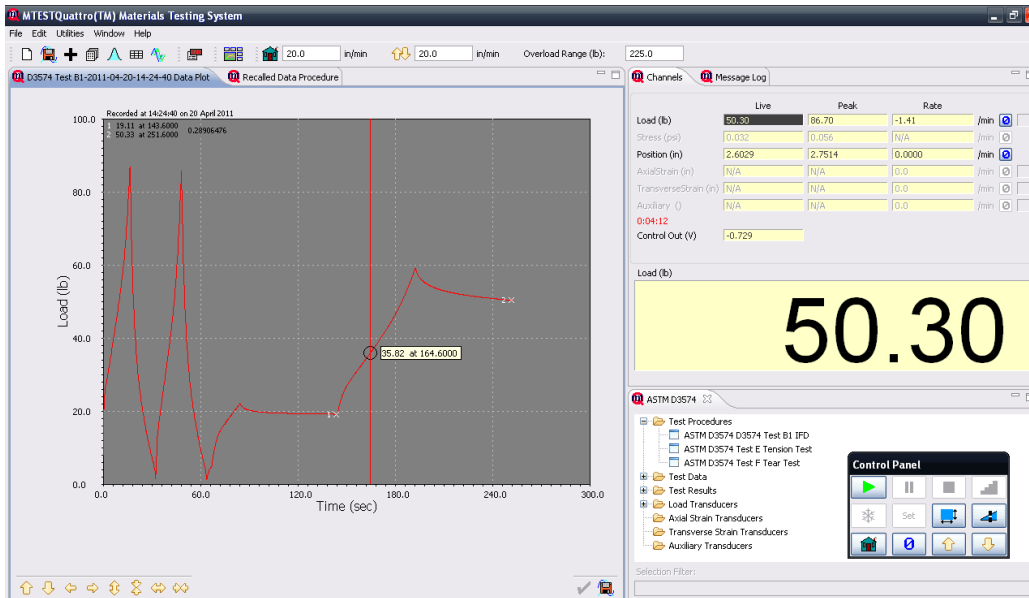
MTESTQuattro(TM) Materials Testing System

File Edit Utilities Window Help

20.0 in/min 20.0 in/min Overload Range (lb): 225.0

D3574 Test B1-2011-04-20-14-24-40 Data Plot | Recalled Data Procedure

Recorded at 14:24:40 on 20 April 2011
1 19.11 at 143.6000
2 50.33 at 251.6000 0.28906476

100.0
80.0
60.0
40.0
20.0
0.0

Load (lb)

0.0 60.0 120.0 180.0 240.0 300.0
Time (sec)

35.82 at 164.6000

1
2

Channels | Message Log

| | Live | Peak | Rate | |
|---|---|---|---|---|
| Load (lb) | 50.30 | 86.70 | -1.41 | /min |
| Stress (psi) | 0.032 | 0.056 | N/A | /min |
| Position (in) | 2.6029 | 2.7514 | 0.0000 | /min |
| AxialStrain (in) | N/A | N/A | 0.0 | /min |
| TransverseStrain (in) | N/A | N/A | 0.0 | /min |
| Auxiliary () | N/A | N/A | 0.0 | /min |

0:04:12
Control Out (V) -0.729

Load (lb)
50.30

ASTM D3574

Test Procedures
ASTM D3574 D3574 Test B1 IFD
ASTM D3574 Test E Tension Test
ASTM D3574 Test F Tear Test
Test Data
Test Results
Load Transducers
Axial Strain Transducers
Transverse Strain Transducers
Auxiliary Transducers

Selection Filter:

Control Panel
Set
0